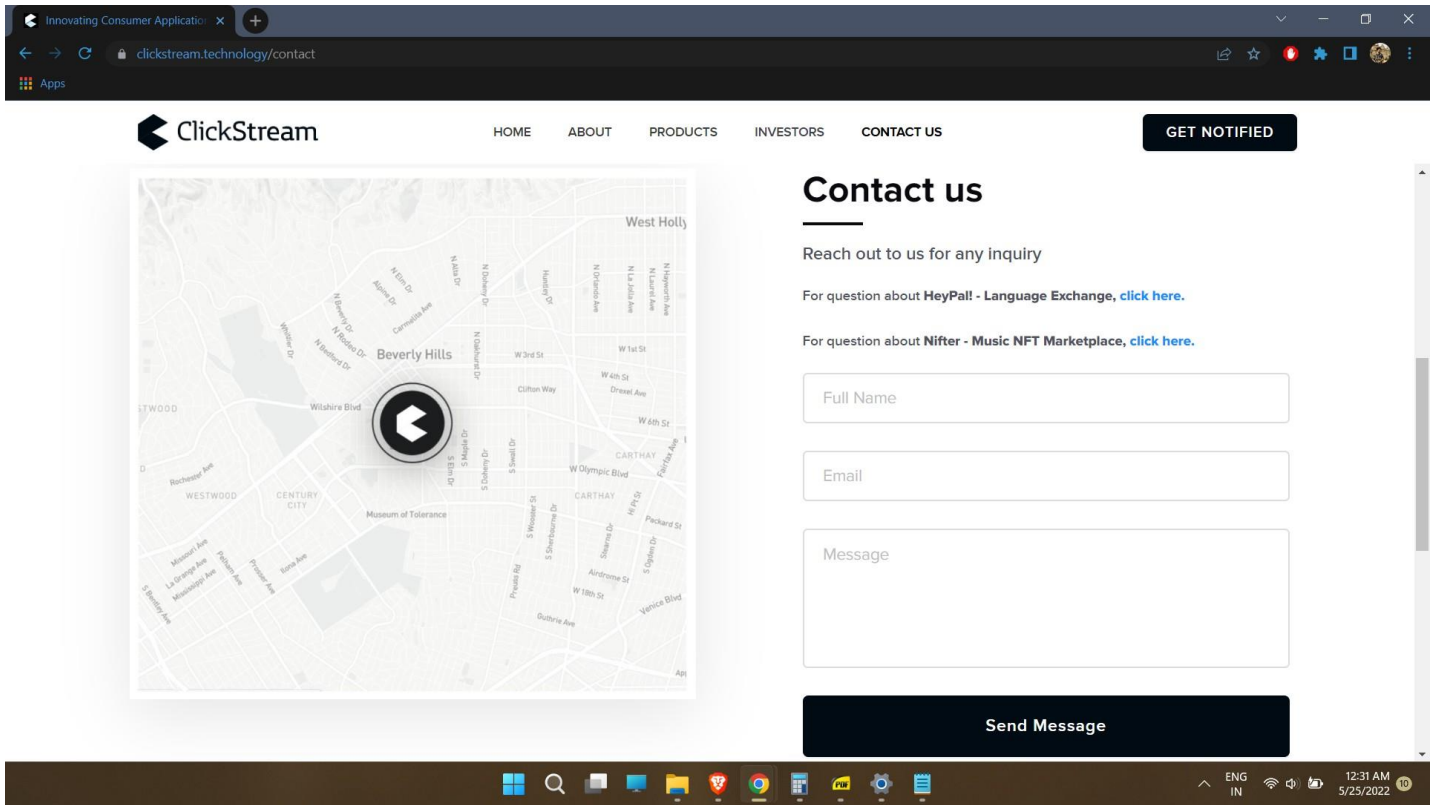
Innovating Consumer Applicatio
clickstream.technology/contact
Apps

ClickStream

HOME ABOUT PRODUCTS INVESTORS CONTACT US

GET NOTIFIED

West Holly
N Alta Dr
N Doheny Dr
Huntley Dr
N Orlando Ave
N La Jolla Ave
N Laurel Ave
N Hayworth Ave
N Elm Dr
Alpine Dr
Carmelita Ave
N Beverly Dr
N Rodeo Dr
N Bedford Dr
Whittier Dr
Beverly Hills
N Oakhurst Dr
W 3rd St
W 1st St
W 4th St
Clifton Way
Drexel Ave
TWOOD
Wilshire Blvd
W 6th St
S Maple Dr
S Elm Dr
S Doheny Dr
S Swall Dr
CARTHAY
Fairfax Ave
W Olympic Blvd
Rochester Ave
WESTWOOD
CENTURY CITY
CARTHAY
Hi Pt St
Museum of Tolerance
Packard St
S Wooster St
S Sherbourne Dr
Stearns Dr
S Ogden Dr
Missouri Ave
La Grange Ave
Mississippi Ave
Pelham Ave
Prosser Ave
Fox Hills Ave
Preuss Rd
Airdrome St
W 18th St
Venice Blvd
S Beverly Ave
Guthrie Ave

Contact us

Reach out to us for any inquiry

For question about HeyPal! - Language Exchange, click here.

For question about Nifter - Music NFT Marketplace, click here.

Full Name

Email

Message

Send Message

ENG IN
12:31 AM
5/25/2022
10